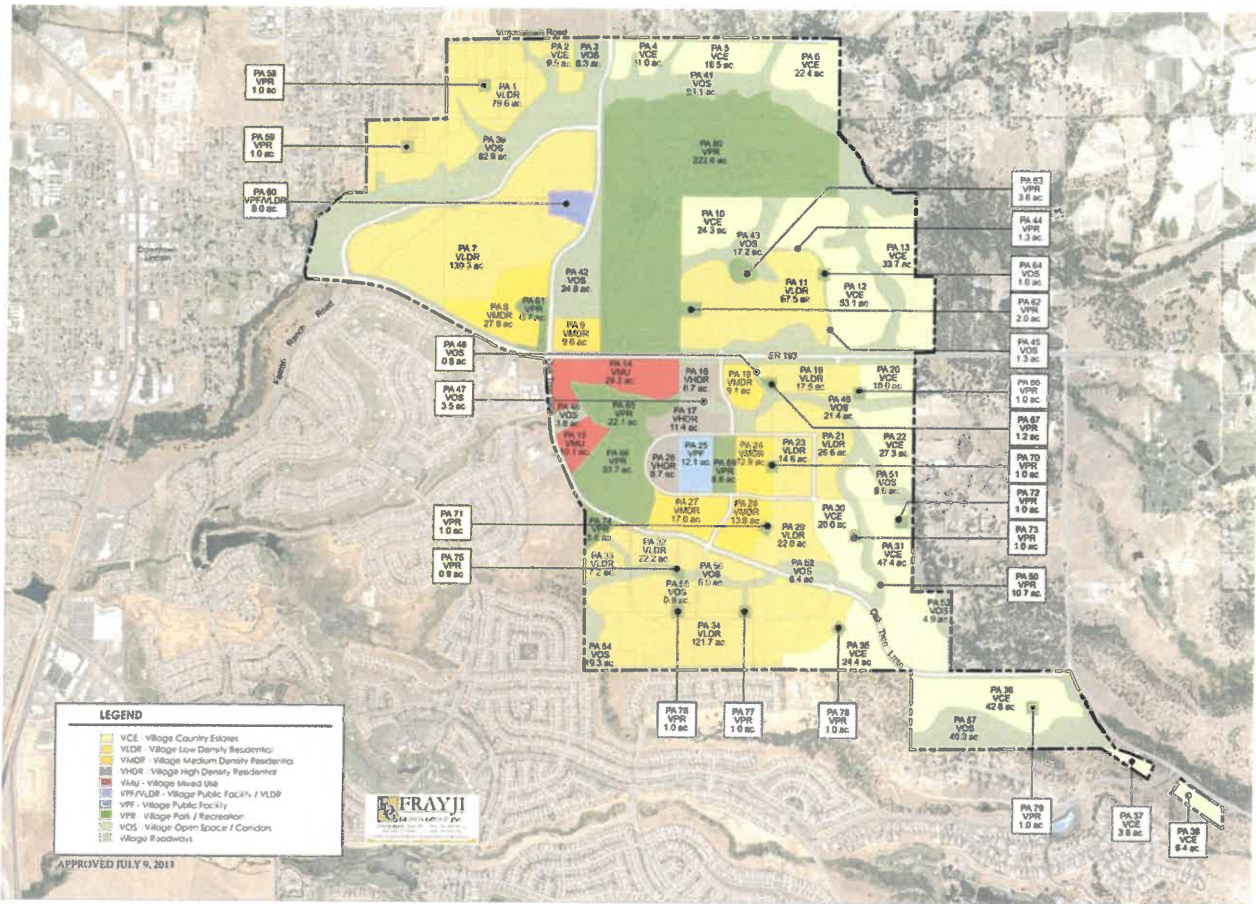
Virginiatown Road

PA 58
VPR
1.0 ac

PA 59
VPR
1.0 ac

PA 60
VPF/VLDR
8.0 ac

PA 1
VLDR
79.6 ac

PA 2
VCE
9.5 ac

PA 3
VOS
8.3 ac

PA 4
VCE
11.0 ac

PA 5
VCE
18.5 ac

PA 6
VCE
22.4 ac

PA 41
VOS
81.1 ac

PA 39
VOS
82.8 ac

PA 80
VPR
222.6 ac

PA 63
VPR
3.6 ac

PA 44
VPR
1.3 ac

PA 10
VCE
24.3 ac

PA 43
VOS
17.2 ac

PA 13
VCE
33.7 ac

PA 7
VLDR
130.3 ac

PA 42
VOS
24.8 ac

PA 11
VLDR
67.5 ac

PA 12
VCE
53.1 ac

PA 64
VOS
1.0 ac

PA 62
VPR
2.0 ac

PA 8
VMDR
27.9 ac

PA 61
VPR
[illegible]

PA 9
VMDR
9.6 ac

PA 45
VOS
1.3 ac

Downtown
Lincoln

Ferrari Ranch Road

PA 48
VOS
0.8 ac

SR 193

PA 14
VMU
29.3 ac

PA 16
VHDR
8.7 ac

PA 18
VMDR
9.1 ac

PA 19
VLDR
17.5 ac

PA 20
VCE
10.0 ac

PA 66
VPR
1.0 ac

PA 47
VOS
3.5 ac

PA 40
VOS
3.8 ac

PA 53
VPR
22.1 ac

PA 17
VHDR
11.4 ac

PA 49
VOS
21.4 ac

PA 67
VPR
1.2 ac

PA 15
VMU
10.1 ac

PA 25
VPF
12.1 ac

PA 24
VMDR
12.9 ac

PA 23
VLDR
14.6 ac

PA 21
VLDR
26.6 ac

PA 22
VCE
27.3 ac

PA 70
VPR
1.0 ac

PA 26
VHDR
8.7 ac

PA 65
VPR
33.7 ac

PA 69
VPR
6.5 ac

PA 51
VOS
8.6 ac

PA 72
VPR
1.0 ac

PA 71
VPR
1.0 ac

PA 27
VMDR
17.0 ac

PA 28
VMDR
13.8 ac

PA 29
VLDR
22.6 ac

PA 30
VCE
20.0 ac

PA 73
VPR
1.0 ac

PA 74
VPR
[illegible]

PA 31
VCE
47.4 ac

PA 32
VLDR
22.2 ac

PA 33
VLDR
7.2 ac

PA 75
VPR
0.9 ac

PA 55
VOS
0.9 ac

PA 56
VOS
6.0 ac

PA 52
VOS
8.4 ac

PA 50
VPR
10.7 ac

PA 34
VLDR
121.7 ac

Oak Tree Lane

PA 53
VOS
4.9 ac

PA 54
VOS
19.3 ac

PA 35
VCE
24.4 ac

PA 36
VCE
42.8 ac

PA 76
VPR
1.0 ac

PA 77
VPR
1.0 ac

PA 78
VPR
1.0 ac

PA 57
VOS
40.3 ac

PA 79
VPR
1.0 ac

PA 37
VCE
3.8 ac

PA 38
VCE
6.4 ac

LEGEND
VCE - Village Country Estates
VLDR - Village Low Density Residential
VMDR - Village Medium Density Residential
VHDR - Village High Density Residential
VMU - Village Mixed Use
VPF/VLDR - Village Public Facility / VLDR
VPF - Village Public Facility
VPR - Village Park / Recreation
VOS - Village Open Space / Corridor
Village Roadways

FRAYJI
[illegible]

APPROVED JULY 9, 2013